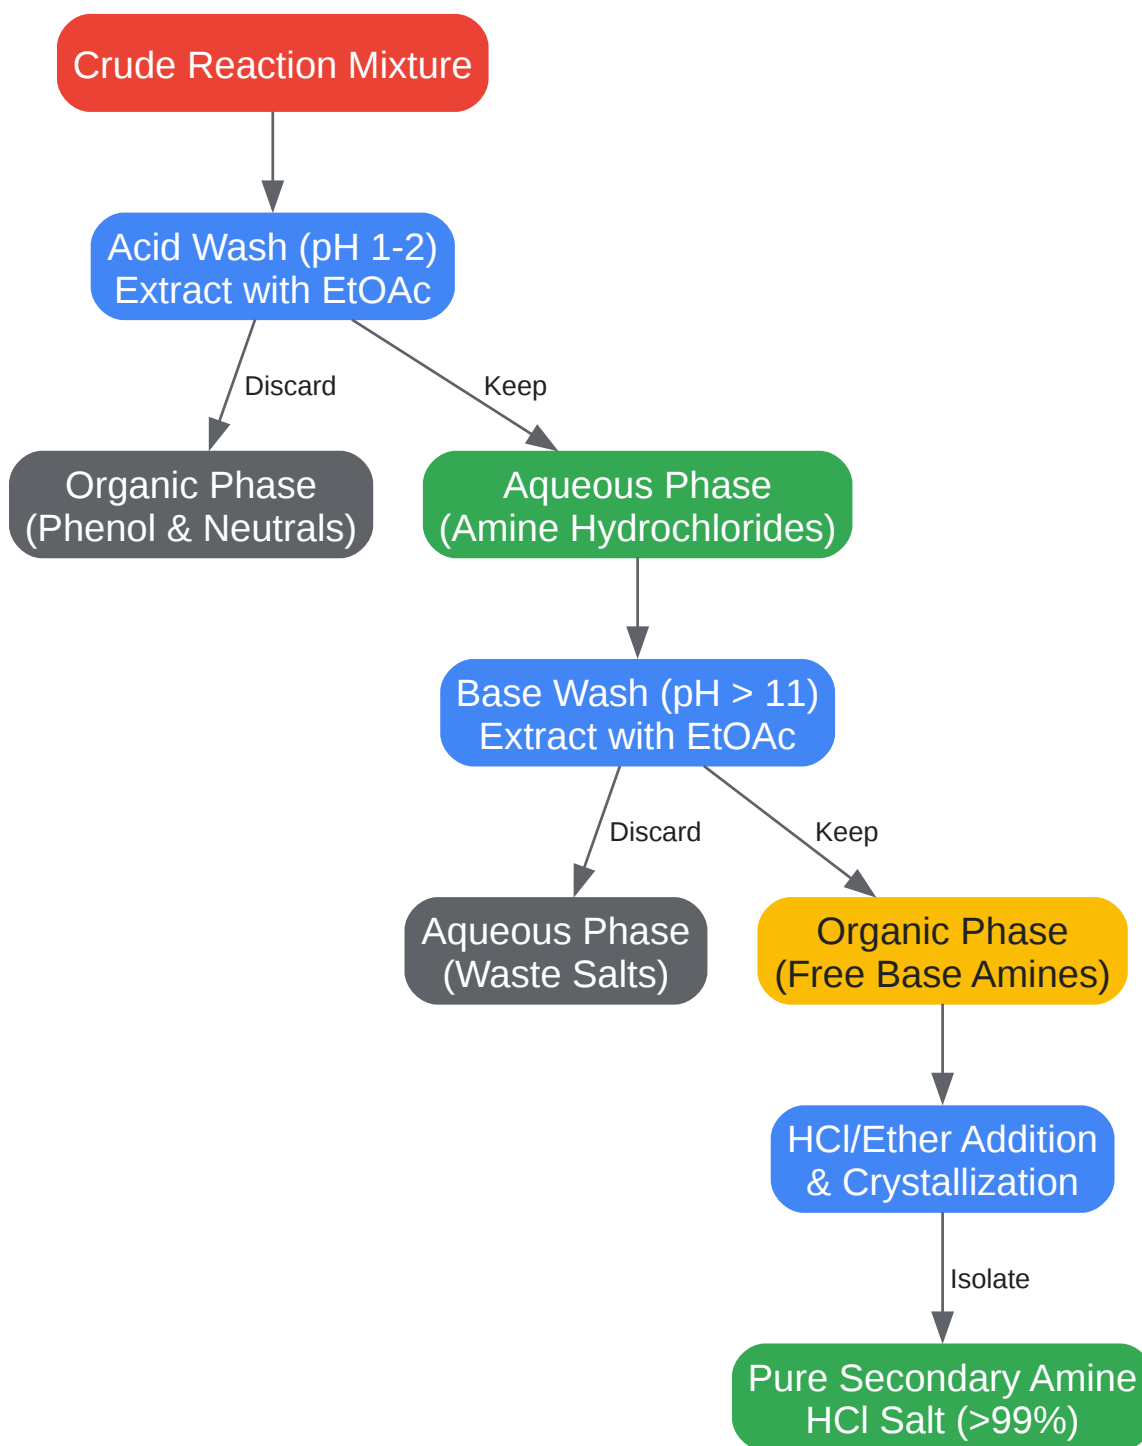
Crude Reaction Mixture

Acid Wash (pH 1-2)
Extract with EtOAc

Discard

Keep

Organic Phase
(Phenol & Neutrals)

Aqueous Phase
(Amine Hydrochlorides)

Base Wash (pH > 11)
Extract with EtOAc

Discard

Keep

Aqueous Phase
(Waste Salts)

Organic Phase
(Free Base Amines)

HCl/Ether Addition
& Crystallization

Isolate

Pure Secondary Amine
HCl Salt (>99%)